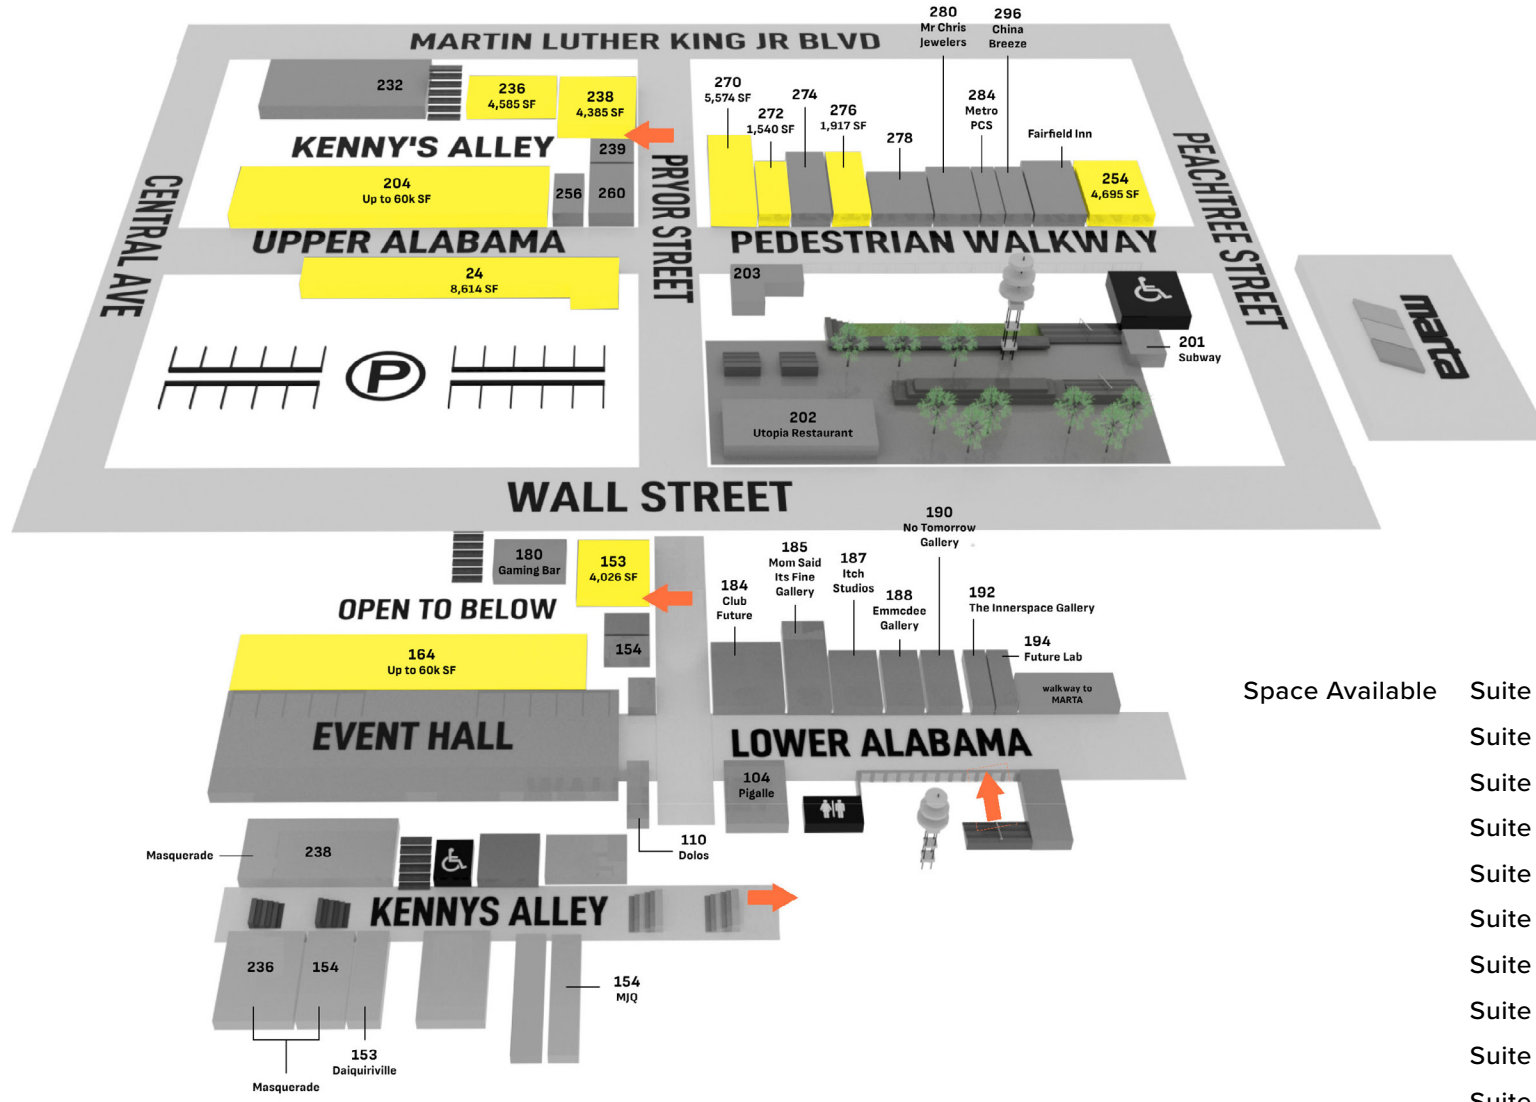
MARTIN LUTHER KING JR BLVD

280 Mr Chris Jewelers

296 China Breeze

232

236 4,585 SF

238 4,385 SF

270 5,574 SF

272 1,540 SF

274

276 1,917 SF

278

284 Metro PCS

Fairfield Inn

KENNY'S ALLEY

239

204 Up to 60k SF

256

260

254 4,695 SF

PRYOR STREET

PEACHTREE STREET

CENTRAL AVE

UPPER ALABAMA

PEDESTRIAN WALKWAY

24 8,614 SF

203

201 Subway

P

marta

202 Utopia Restaurant

WALL STREET

180 Gaming Bar

153 4,026 SF

190 No Tomorrow Gallery

185 Mom Said Its Fine Gallery

187 Itch Studios

184 Club Future

188 Emmcdee Gallery

192 The Innerspace Gallery

194 Future Lab

OPEN TO BELOW

154

164 Up to 60k SF

walkway to MARTA

EVENT HALL

LOWER ALABAMA

104 Pigalle

110 Dolos

Masquerade

238

KENNYS ALLEY

236

154

154 MJQ

153 Daiquiriville

Masquerade

Space Available

Suite

Suite

Suite

Suite

Suite

Suite

Suite

Suite

Suite

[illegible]